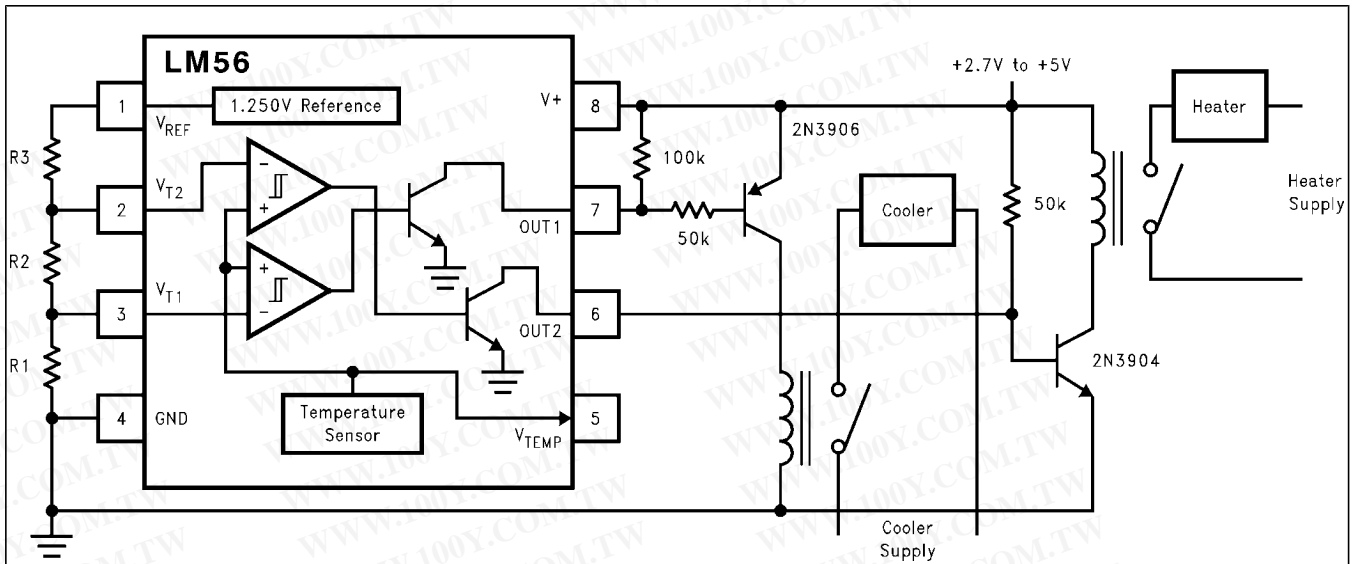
LM56

1.250V Reference

$V_{REF}$

$V_{T2}$

$V_{T1}$

GND

V+

OUT1

OUT2

$V_{TEMP}$

1

2

3

4

8

7

6

5

R3

R2

R1

Temperature Sensor

100k

50k

2N3906

Cooler

Cooler Supply

+2.7V to +5V

50k

Heater

Heater Supply

2N3904

WWW.100Y.COM.TW